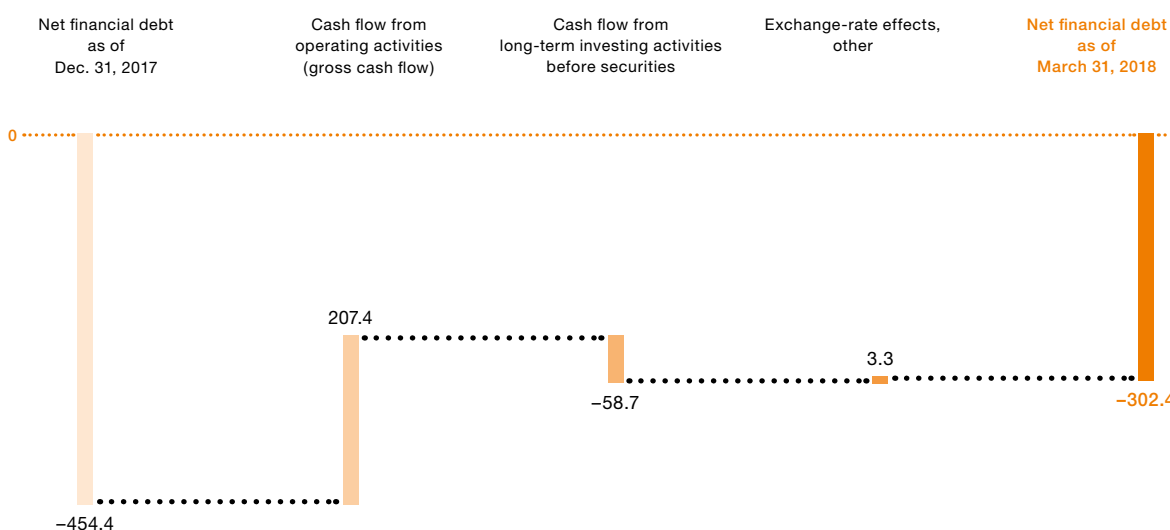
Net financial debt as of Dec. 31, 2017

Cash flow from operating activities (gross cash flow)

Cash flow from long-term investing activities before securities

Exchange-rate effects, other

Net financial debt as of March 31, 2018

0

207.4

3.3

−58.7

−302.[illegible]

−454.4